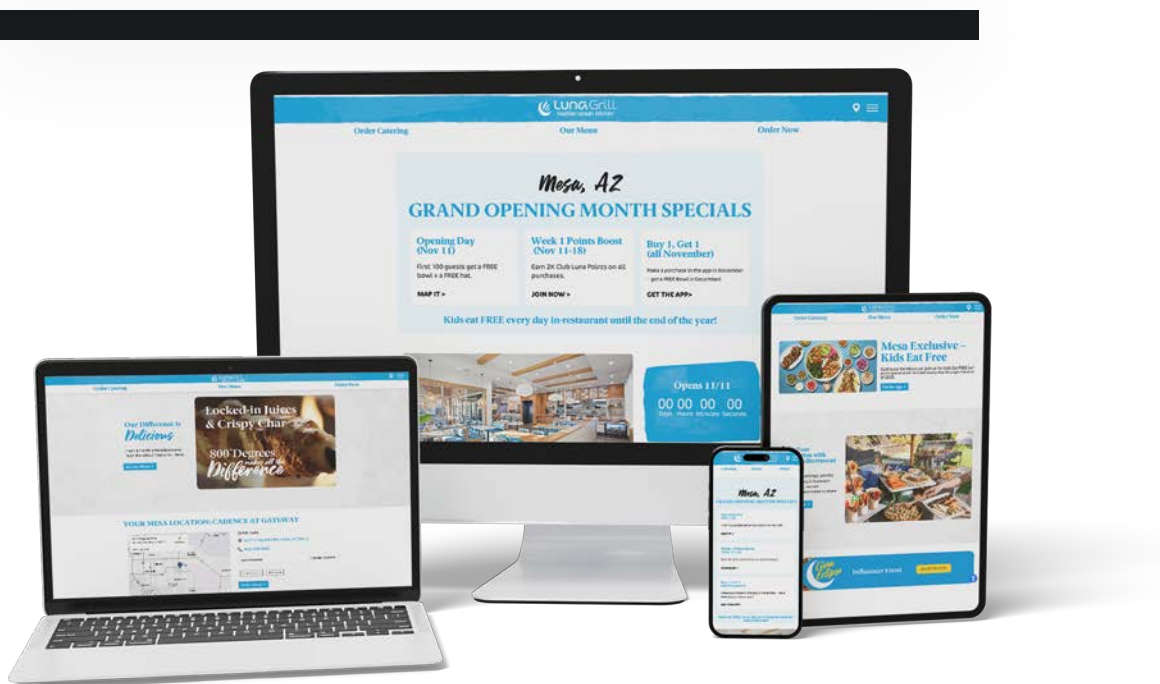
Luna Grill
mediterranean kitchen

Order Catering

Our Menu

Order Now

Mesa, AZ

GRAND OPENING MONTH SPECIALS

Opening Day (Nov 11)

First 100 guests get a FREE bowl + a FREE hat.

MAP IT >

Week 1 Points Boost (Nov 11-18)

Earn 2X Club Luna Points on all purchases.

JOIN NOW >

Buy 1, Get 1 (all November)

Make a purchase in the app in November - get a FREE Bowl in December!

GET THE APP>

Kids eat FREE every day in-restaurant until the end of the year!

Opens 11/11

00 00 00 00
Days Hours Minutes Seconds

Order Catering

Our Menu

Order Now

Our Difference is Delicious

Locked-in Juices & Crispy Char

800 Degrees makes all the Difference

YOUR MESA LOCATION: CADENCE AT GATEWAY

Order Catering

Our Menu

Order Now

Mesa Exclusive – Kids Eat Free

Mesa, AZ

GRAND OPENING MONTH SPECIALS

Influencer Event